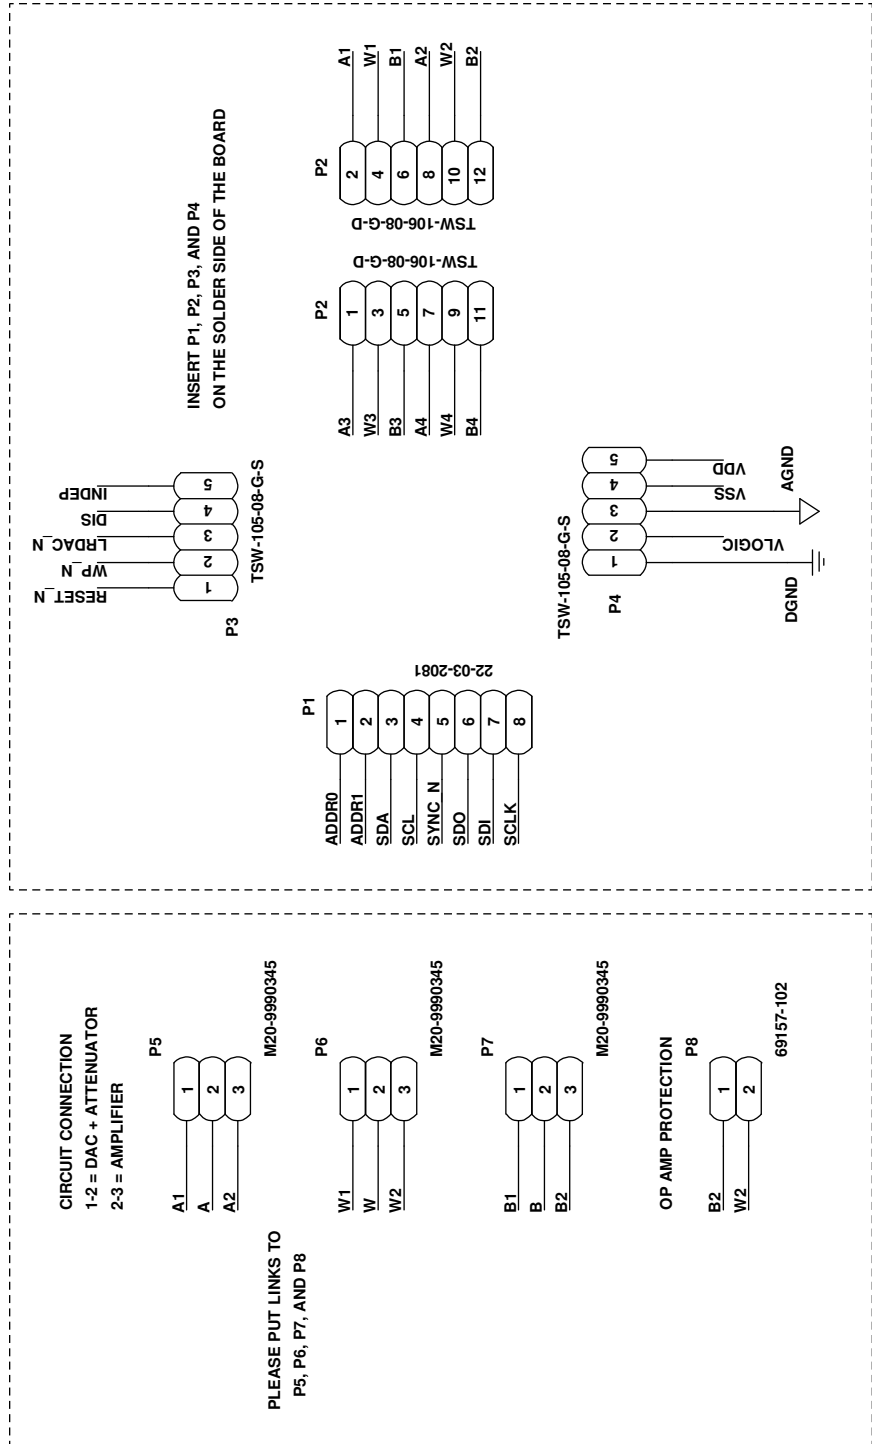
CIRCUIT CONNECTION
1-2 = DAC + ATTENUATOR
2-3 = AMPLIFIER

P5
1
2
3
A1
A
A2
M20-9990345

P6
1
2
3
W1
W
W2
M20-9990345

P7
1
2
3
B1
B
B2
M20-9990345

OP AMP PROTECTION
P8
1
2
B2
W2
69157-102

PLEASE PUT LINKS TO
P5, P6, P7, AND P8

INSERT P1, P2, P3, AND P4
ON THE SOLDER SIDE OF THE BOARD

P2
2
4
6
8
10
12
A1
W1
B1
A2
W2
B2
TSW-106-08-G-D

P2
1
3
5
7
9
11
A3
W3
B3
A4
W4
B4
TSW-106-08-G-D

P3
1
2
3
4
5
RESET_N
WP_N
LRDAC_N
DIS
INDEP
TSW-105-08-G-S

P4
1
2
3
4
5
VLOGIC
VSS
VDD
AGND
DGND
TSW-105-08-G-S

P1
1
2
3
4
5
6
7
8
ADDR0
ADDR1
SDA
SCL
SYNC_N
SDO
SDI
SCLK
22-03-2081